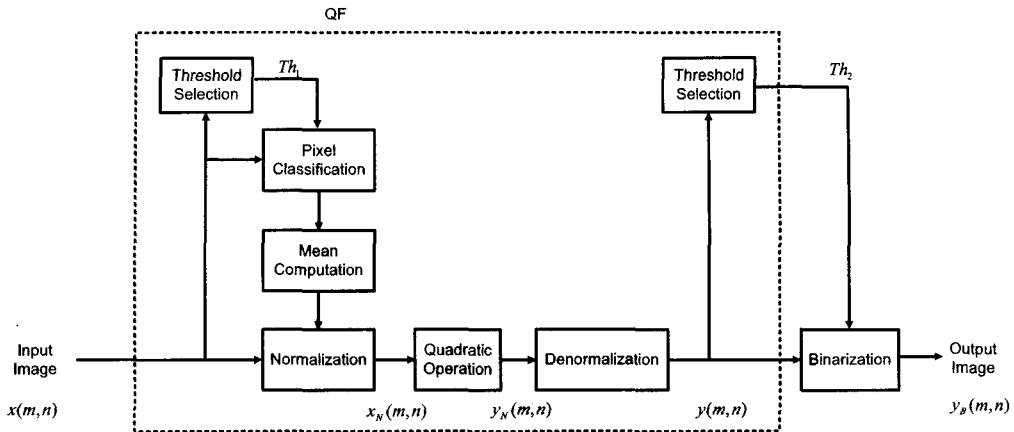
QF

Threshold Selection

$Th_1$

Pixel Classification

Mean Computation

Threshold Selection

$Th_2$

Input Image

$x(m,n)$

Normalization

$x_N(m,n)$

Quadratic Operation

$y_N(m,n)$

Denormalization

$y(m,n)$

Binarization

Output Image

$y_B(m,n)$